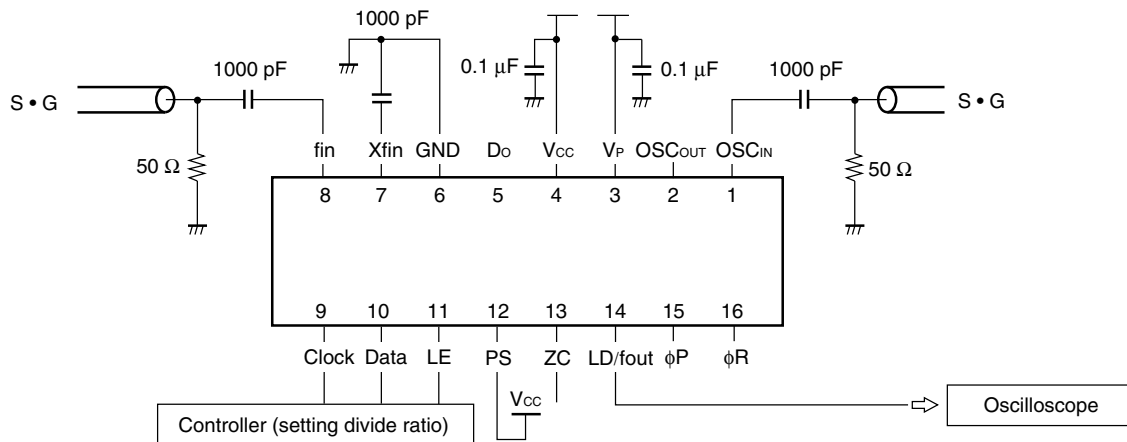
1000 pF

0.1 μF

0.1 μF

1000 pF

1000 pF

S • G

S • G

50 Ω

50 Ω

fin Xfin GND $D_O$ $V_{CC}$ $V_P$ $OSC_{OUT}$ $OSC_{IN}$

8 7 6 5 4 3 2 1

9 10 11 12 13 14 15 16

Clock Data LE PS ZC LD/fout φP φR

$V_{CC}$

Controller (setting divide ratio)

Oscilloscope